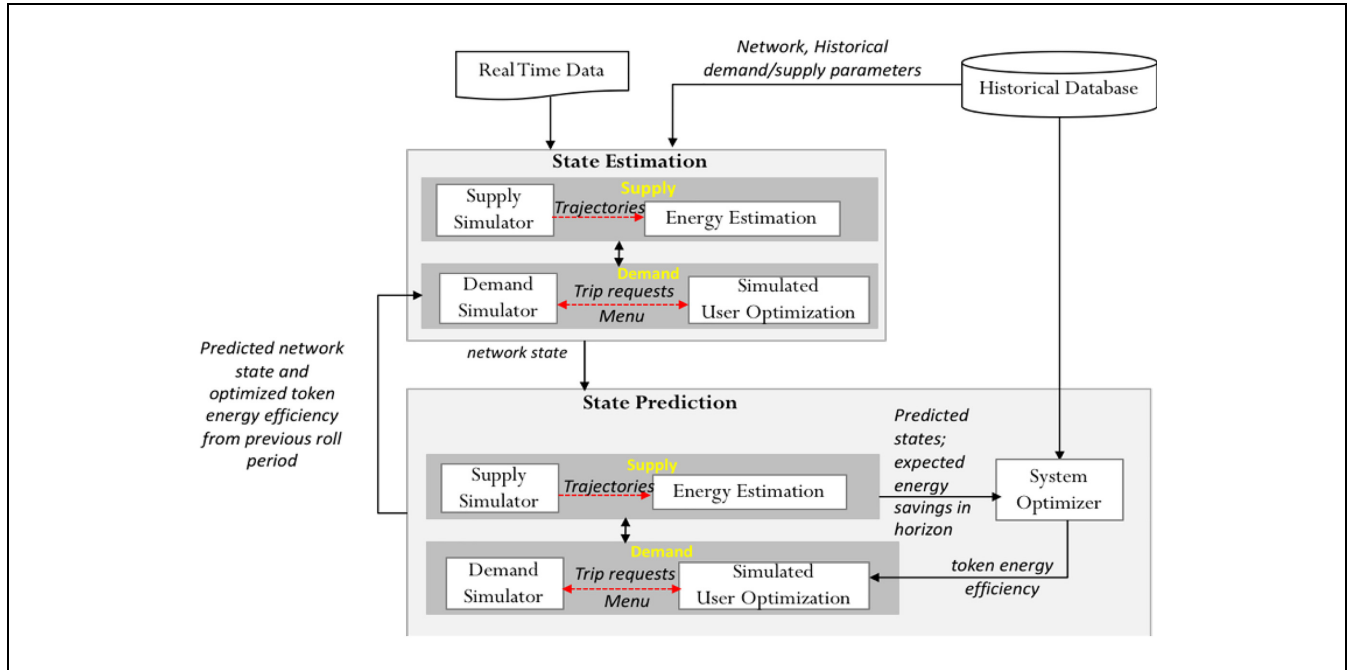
Real Time Data

Network, Historical demand/supply parameters

Historical Database

State Estimation

Supply

Supply Simulator

Trajectories

Energy Estimation

Demand

Demand Simulator

Trip requests

Menu

Simulated User Optimization

Predicted network state and optimized token energy efficiency from previous roll period

network state

State Prediction

Predicted states; expected energy savings in horizon

Supply

Supply Simulator

Trajectories

Energy Estimation

System Optimizer

Demand

Demand Simulator

Trip requests

Menu

Simulated User Optimization

token energy efficiency